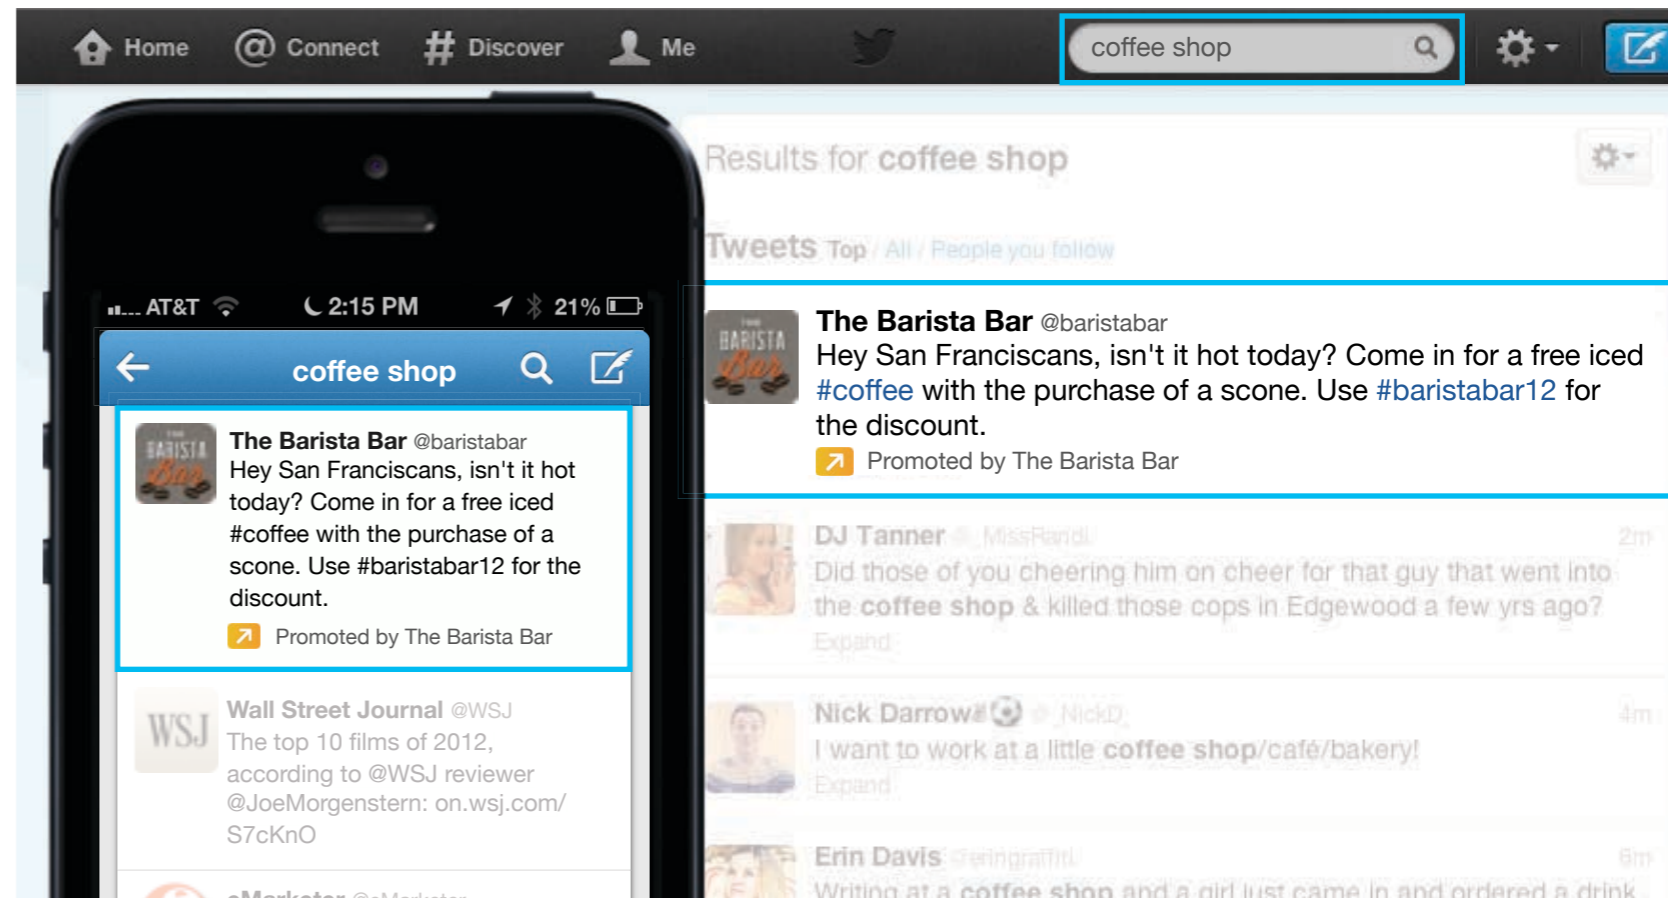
Home Connect Discover Me

coffee shop

AT&T 2:15 PM 21%

coffee shop

The Barista Bar @baristabar
Hey San Franciscans, isn't it hot today? Come in for a free iced #coffee with the purchase of a scone. Use #baristabar12 for the discount.
Promoted by The Barista Bar

Wall Street Journal @WSJ
The top 10 films of 2012, according to @WSJ reviewer @JoeMorgenstern: on.wsj.com/S7cKnO

eMarketer @eMarketer

Results for coffee shop

Tweets Top / All / People you follow

The Barista Bar @baristabar
Hey San Franciscans, isn't it hot today? Come in for a free iced #coffee with the purchase of a scone. Use #baristabar12 for the discount.
Promoted by The Barista Bar

DJ Tanner @MissRandi 2m
Did those of you cheering him on cheer for that guy that went into the coffee shop & killed those cops in Edgewood a few yrs ago?
Expand

Nick Darrow @NickD 4m
I want to work at a little coffee shop/café/bakery!
Expand

Erin Davis @eringraffiti 6m
Writing at a coffee shop and a girl just came in and ordered a drink